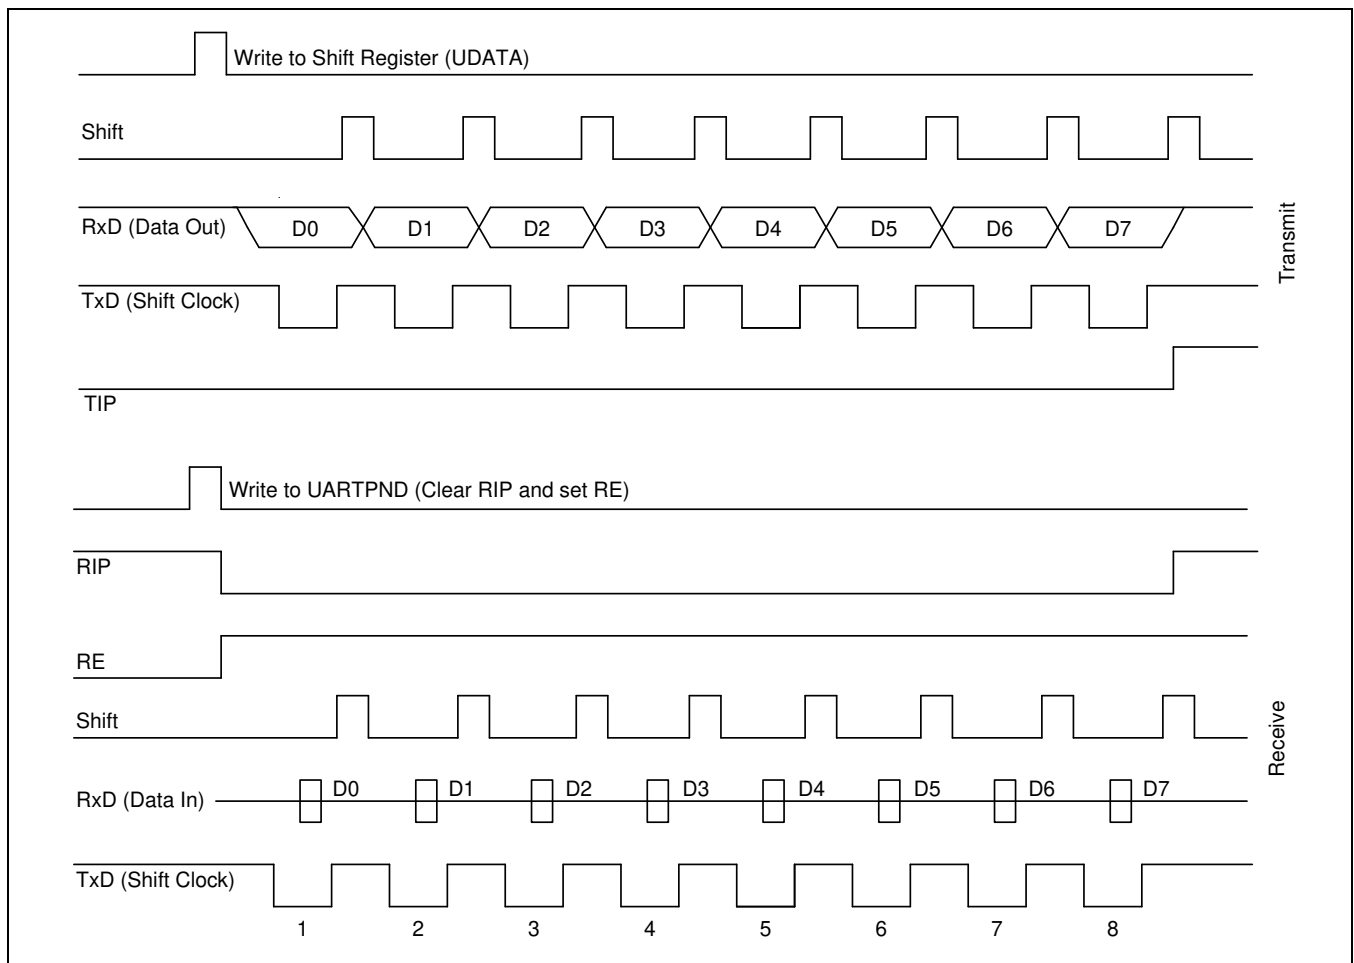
Write to Shift Register (UDATA)

Shift

RxD (Data Out) D0 D1 D2 D3 D4 D5 D6 D7

Transmit

TxD (Shift Clock)

TIP

Write to UARTPND (Clear RIP and set RE)

RIP

RE

Shift

Receive

RxD (Data In) D0 D1 D2 D3 D4 D5 D6 D7

TxD (Shift Clock)

1 2 3 4 5 6 7 8